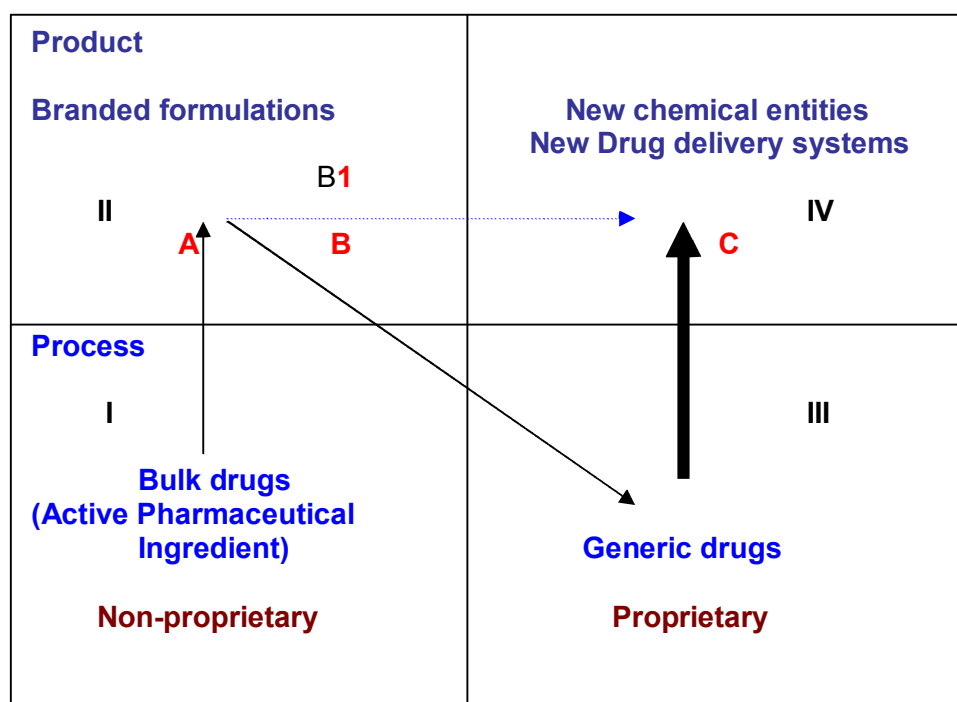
Product

Branded formulations

B1

II

A

B

New chemical entities
New Drug delivery systems

C

IV

Process

I

Bulk drugs
(Active Pharmaceutical Ingredient)

Non-proprietary

III

Generic drugs

Proprietary